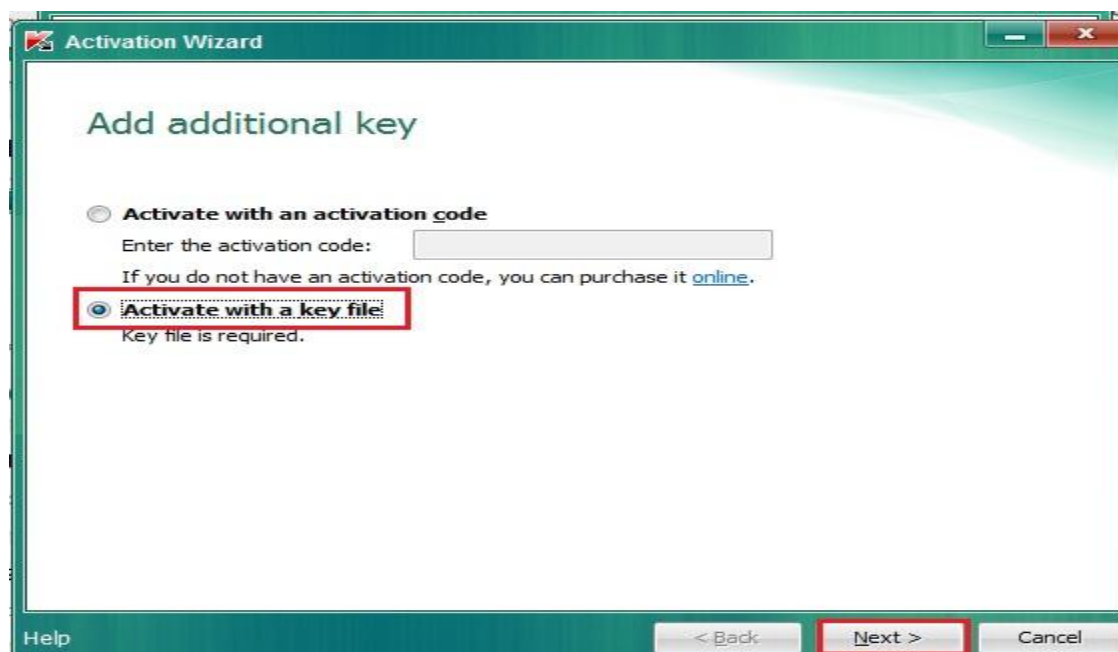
Activation Wizard

Add additional key

Activate with an activation code

Enter the activation code:

If you do not have an activation code, you can purchase it online.

Activate with a key file

Key file is required.

Help

< Back

Next >

Cancel